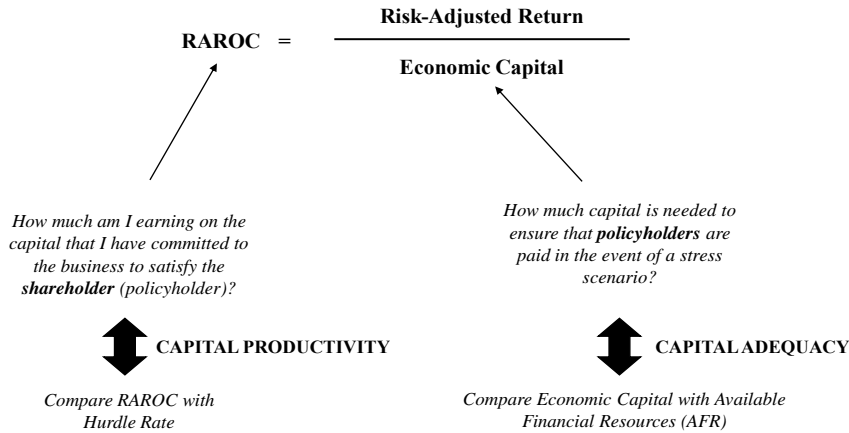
$\text{RAROC} = \frac{\text{Risk-Adjusted Return}}{\text{Economic Capital}}$

How much am I earning on the capital that I have committed to the business to satisfy the **shareholder** (policyholder)?

CAPITAL PRODUCTIVITY

Compare RAROC with Hurdle Rate

How much capital is needed to ensure that **policyholders** are paid in the event of a stress scenario?

CAPITAL ADEQUACY

Compare Economic Capital with Available Financial Resources (AFR)